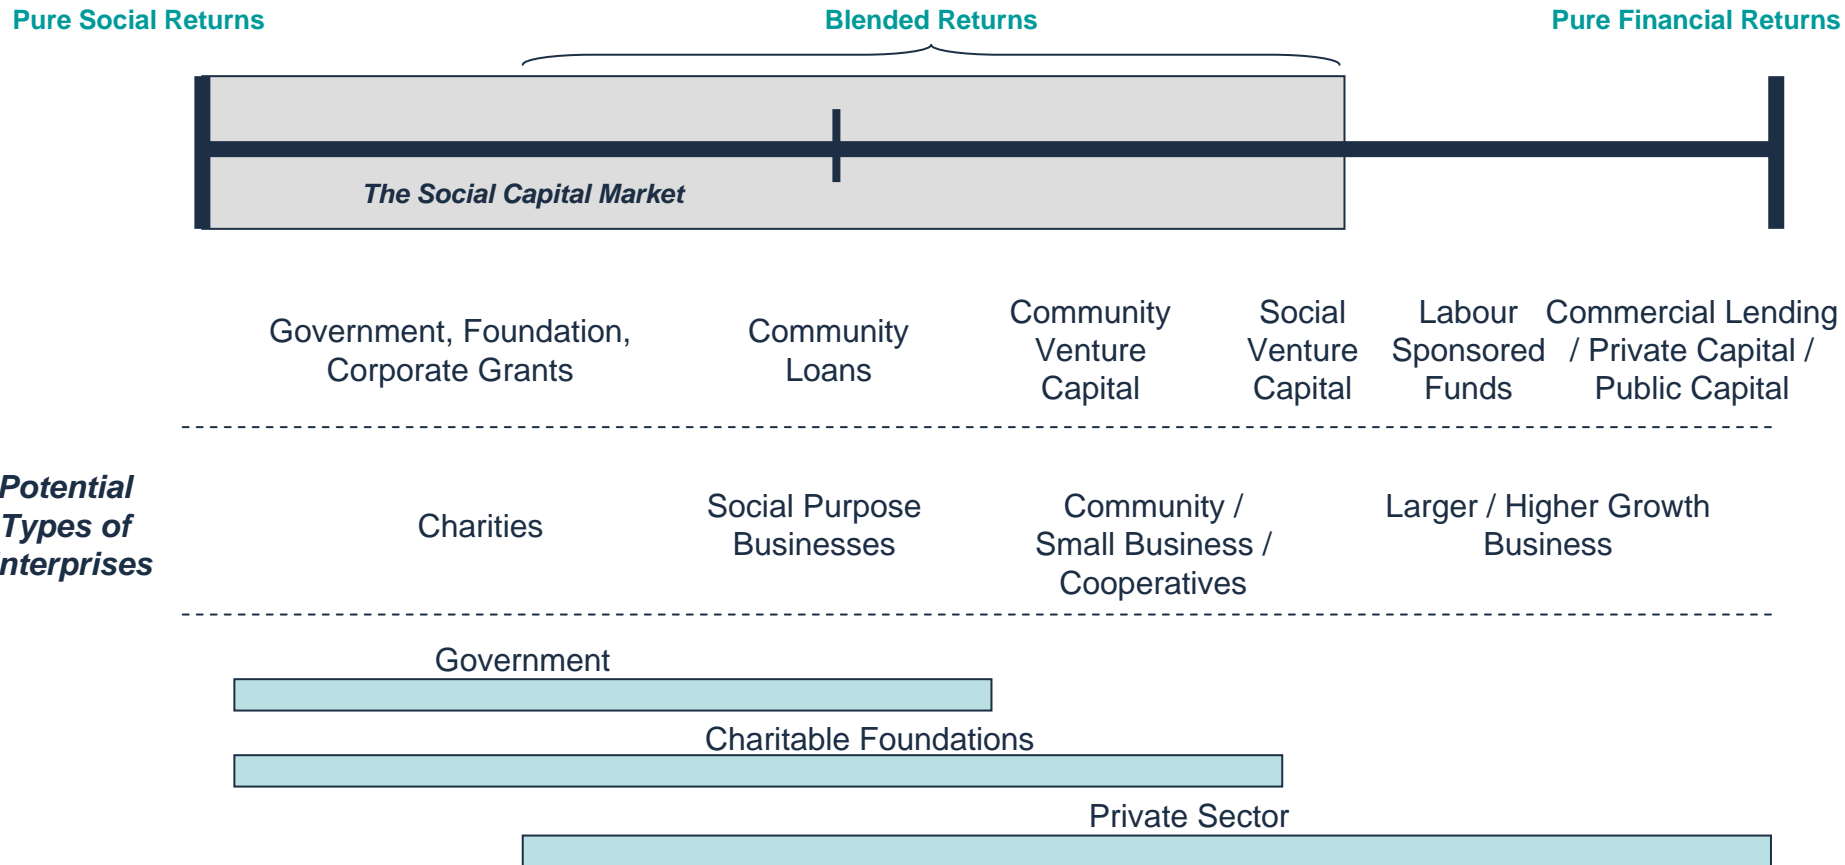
Pure Social Returns

Blended Returns

Pure Financial Returns

The Social Capital Market

Government, Foundation, Corporate Grants

Community Loans

Community Venture Capital

Social Venture Capital

Labour Sponsored Funds

Commercial Lending / Private Capital / Public Capital

Potential Types of nterprises

Charities

Social Purpose Businesses

Community / Small Business / Cooperatives

Larger / Higher Growth Business

Government

Charitable Foundations

Private Sector